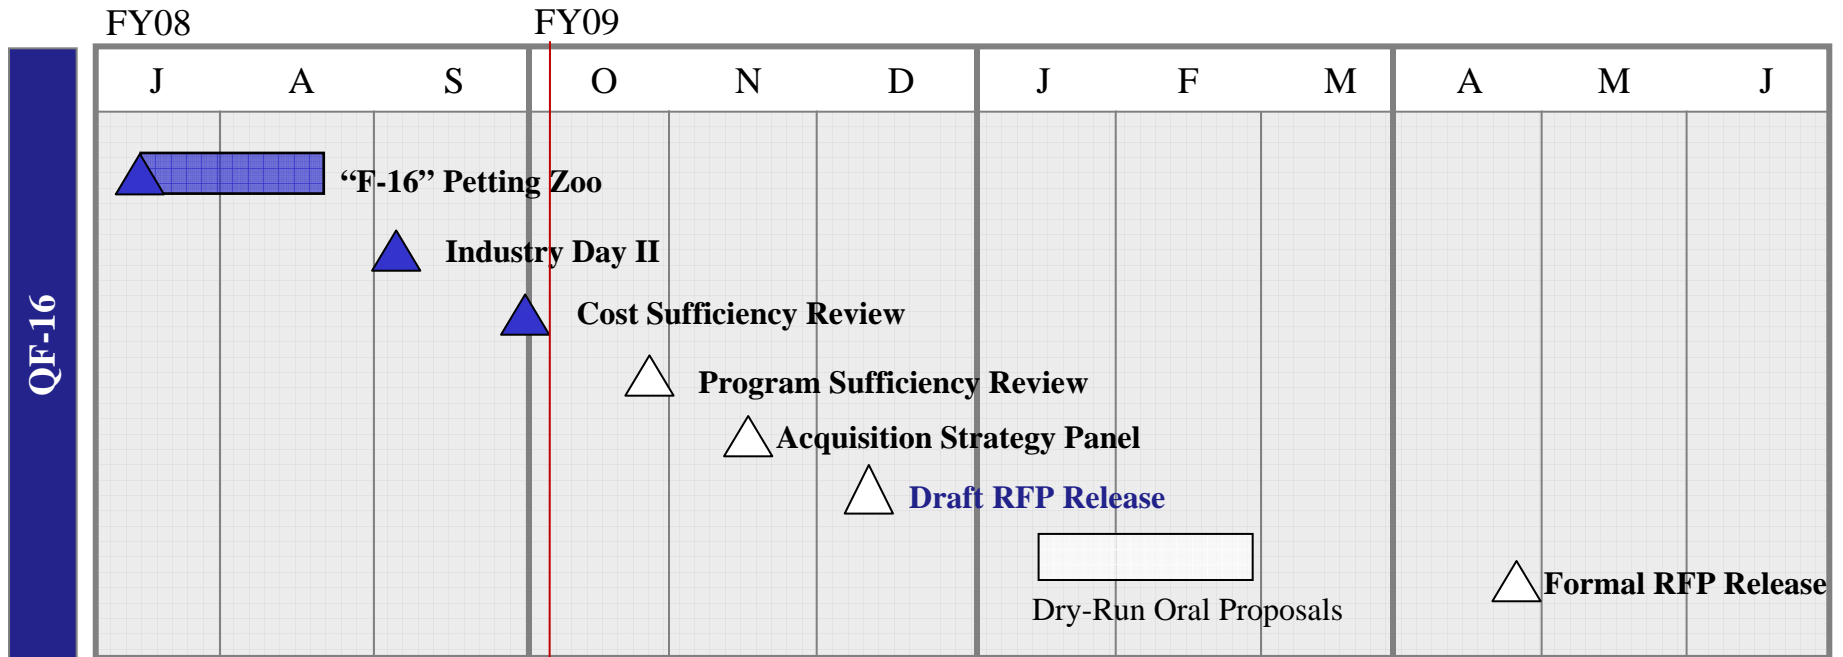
FY08 FY09

| J | A | S | O | N | D | J | F | M | A | M | J |
|---|---|---|---|---|---|---|---|---|---|---|---|

QF-16

“F-16” Petting Zoo

Industry Day II

Cost Sufficiency Review

Program Sufficiency Review

Acquisition Strategy Panel

Draft RFP Release

Dry-Run Oral Proposals

Formal RFP Release